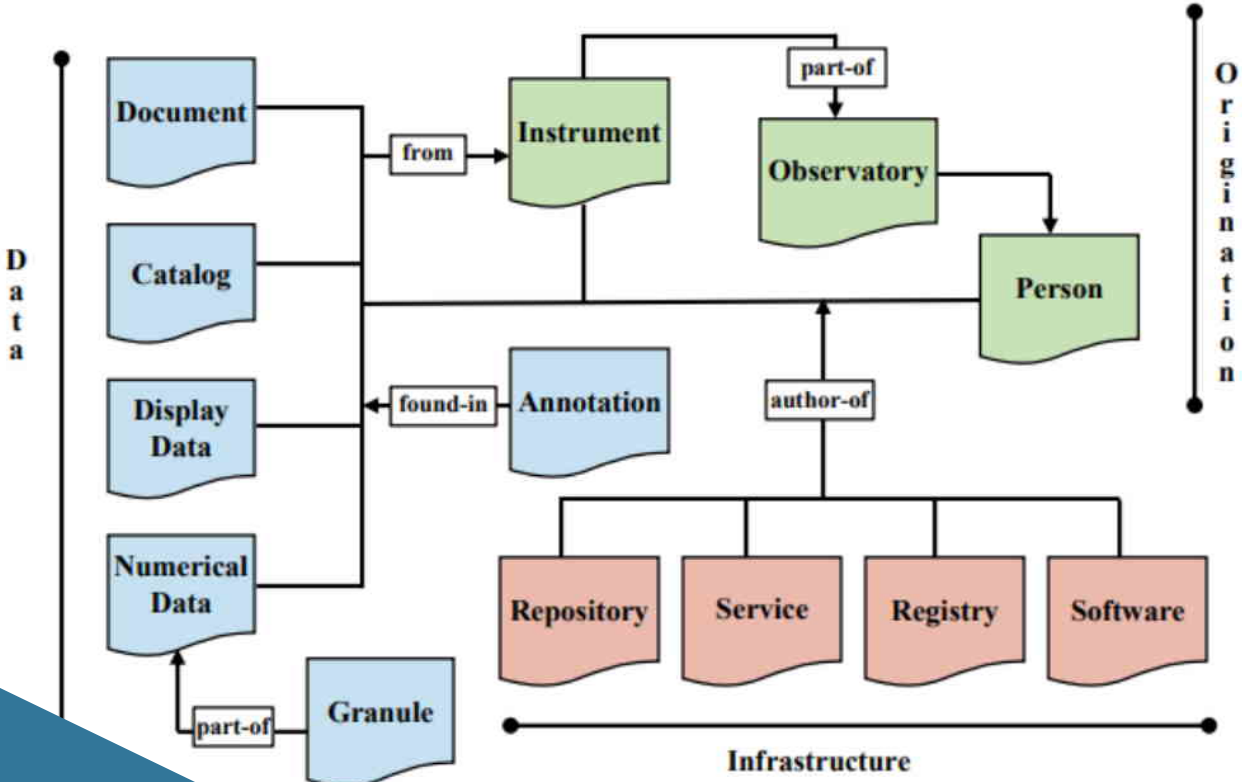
Data

Document

Catalog

Display Data

Numerical Data

Granule

part-of

from

found-in

Annotation

Instrument

part-of

Observatory

Person

author-of

Origination

Repository

Service

Registry

Software

Infrastructure